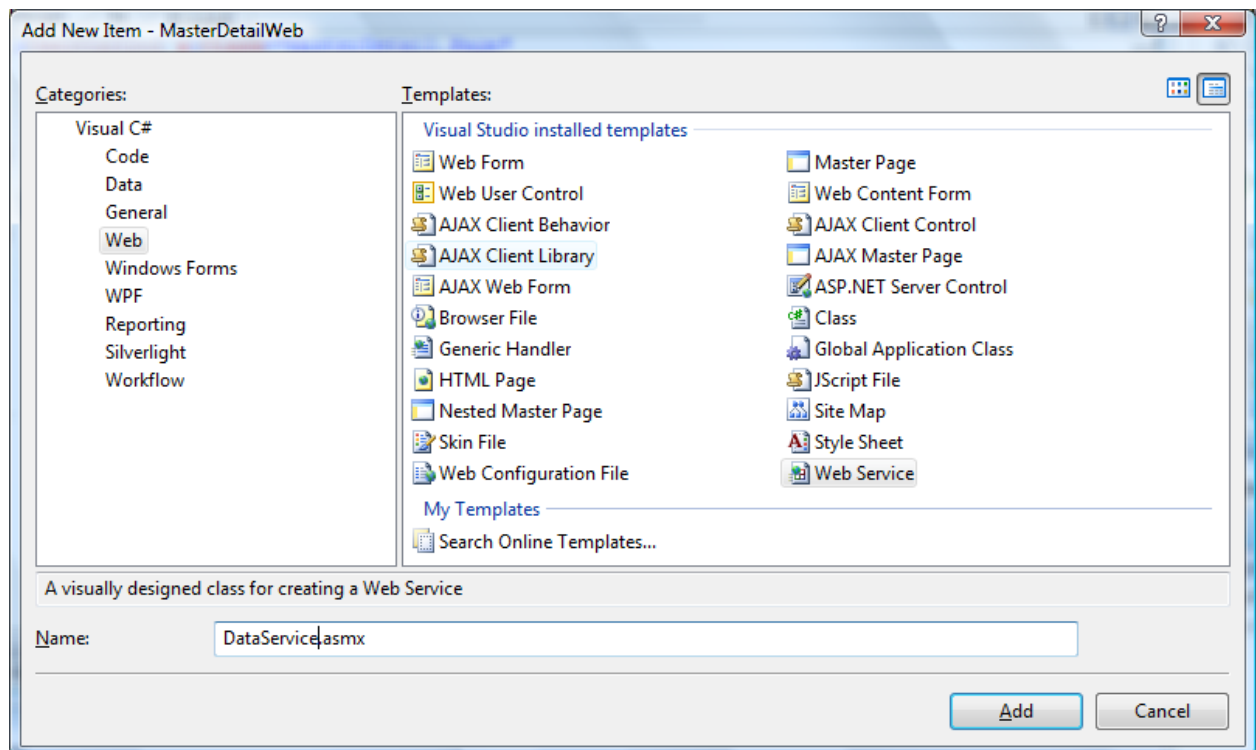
Add New Item - MasterDetailWeb

Categories:

Visual C#
Code
Data
General
Web
Windows Forms
WPF
Reporting
Silverlight
Workflow

Templates:

Visual Studio installed templates

Web Form
Web User Control
AJAX Client Behavior
AJAX Client Library
AJAX Web Form
Browser File
Generic Handler
HTML Page
Nested Master Page
Skin File
Web Configuration File

Master Page
Web Content Form
AJAX Client Control
AJAX Master Page
ASP.NET Server Control
Class
Global Application Class
JScript File
Site Map
Style Sheet
Web Service

My Templates

Search Online Templates...

A visually designed class for creating a Web Service

Name: DataService.asmx

Add
Cancel